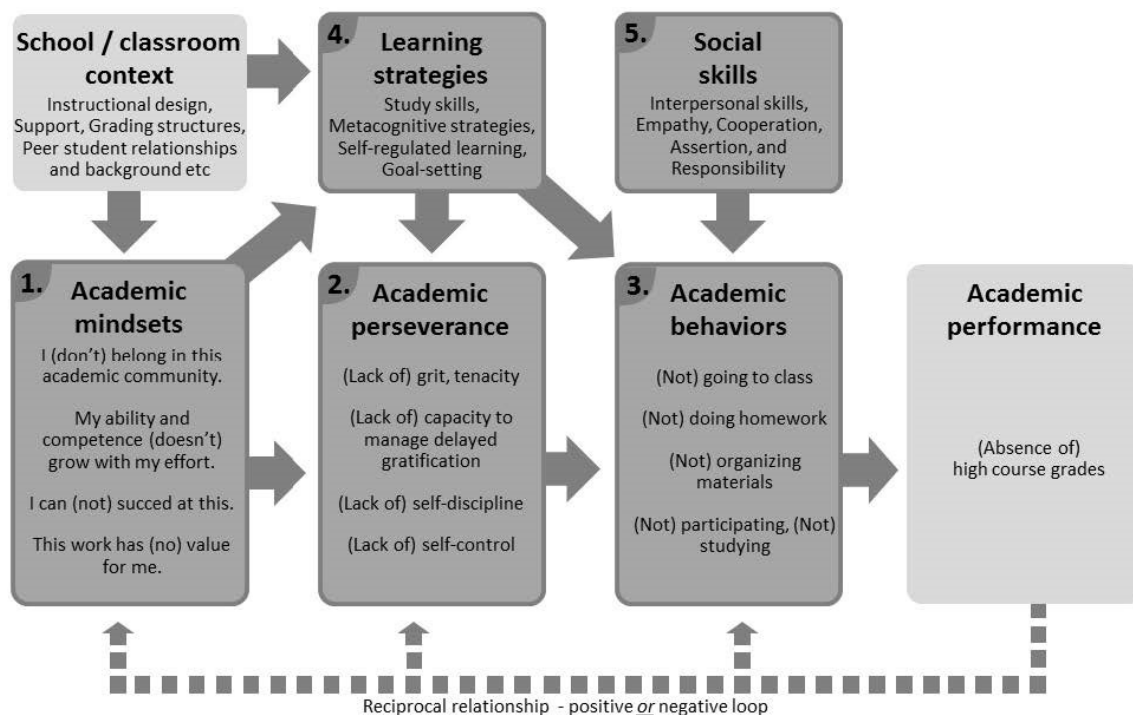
School / classroom context

Instructional design, Support, Grading structures, Peer student relationships and background etc

4. Learning strategies

Study skills, Metacognitive strategies, Self-regulated learning, Goal-setting

5. Social skills

Interpersonal skills, Empathy, Cooperation, Assertion, and Responsibility

1. Academic mindsets

I (don't) belong in this academic community.

My ability and competence (doesn't) grow with my effort.

I can (not) succed at this.

This work has (no) value for me.

2. Academic perseverance

(Lack of) grit, tenacity

(Lack of) capacity to manage delayed gratification

(Lack of) self-discipline

(Lack of) self-control

3. Academic behaviors

(Not) going to class

(Not) doing homework

(Not) organizing materials

(Not) participating, (Not) studying

Academic performance

(Absence of) high course grades

Reciprocal relationship - positive *or* negative loop